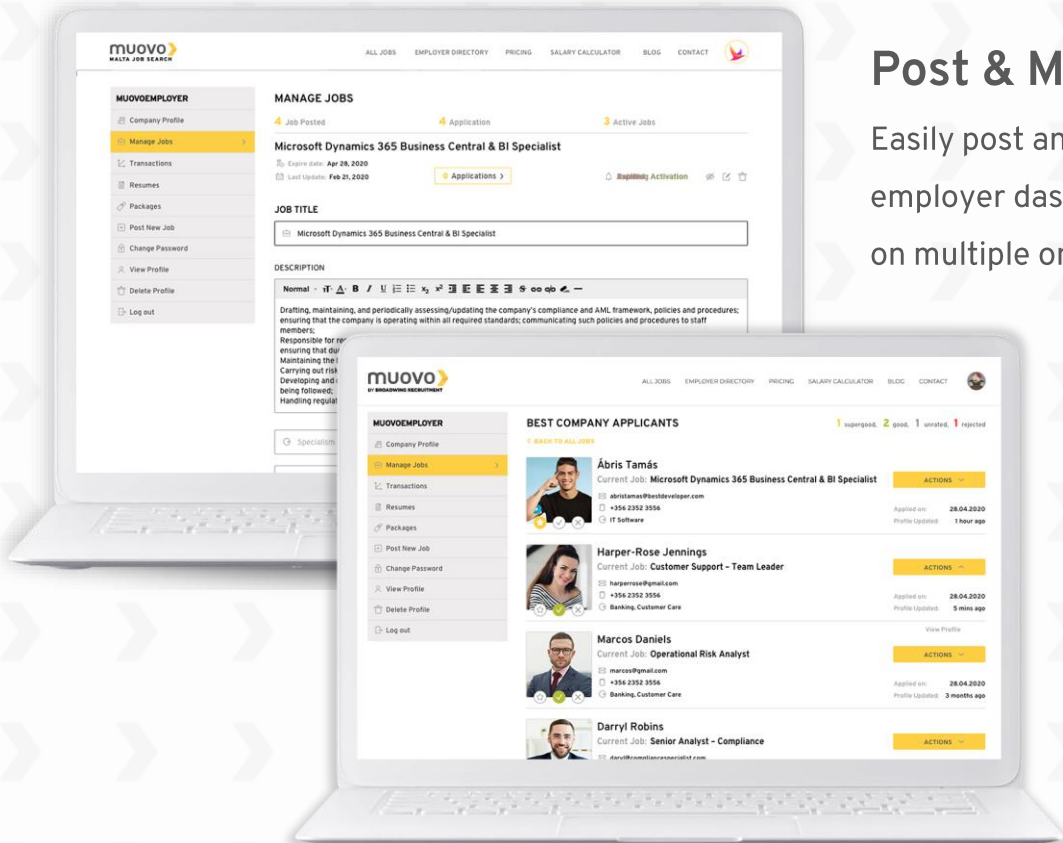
muovo
MALTA JOB SEARCH

ALL JOBS EMPLOYER DIRECTORY PRICING SALARY CALCULATOR BLOG CONTACT

MUOVOEMPLOYER
Company Profile
Manage Jobs
Transactions
Resumes
Packages
Post New Job
Change Password
View Profile
Delete Profile
Log out

MANAGE JOBS
4 Job Posted
4 Application
3 Active Jobs

Microsoft Dynamics 365 Business Central & BI Specialist
Expire date: Apr 28, 2020
Last Update: Feb 21, 2020
0 Applications
Expiring Activation

JOB TITLE
Microsoft Dynamics 365 Business Central & BI Specialist

DESCRIPTION
Normal

Drafting, maintaining, and periodically assessing/updating the company's compliance and AML framework, policies and procedures; ensuring that the company is operating within all required standards; communicating such policies and procedures to staff members;
Responsible for re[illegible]
ensuring that du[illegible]
Maintaining the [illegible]
Carrying out risk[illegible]
Developing and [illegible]
being followed;
Handling regulat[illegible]

Specialism

Post & M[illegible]
Easily post an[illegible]
employer das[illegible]
on multiple o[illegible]

muovo
BY BROADWING RECRUITMENT

ALL JOBS EMPLOYER DIRECTORY PRICING SALARY CALCULATOR BLOG CONTACT

MUOVOEMPLOYER
Company Profile
Manage Jobs
Transactions
Resumes
Packages
Post New Job
Change Password
View Profile
Delete Profile
Log out

BEST COMPANY APPLICANTS
1 supergood, 2 good, 1 unrated, 1 rejected
< BACK TO ALL JOBS

Ábris Tamás
Current Job: Microsoft Dynamics 365 Business Central & BI Specialist
abristamas@bestdeveloper.com
+356 2352 3556
IT Software
ACTIONS
Applied on: 28.04.2020
Profile Updated: 1 hour ago

Harper-Rose Jennings
Current Job: Customer Support - Team Leader
harperrose@gmail.com
+356 2352 3556
Banking, Customer Care
ACTIONS
Applied on: 28.04.2020
Profile Updated: 5 mins ago
View Profile

Marcos Daniels
Current Job: Operational Risk Analyst
marcos@gmail.com
+356 2352 3556
Banking, Customer Care
ACTIONS
Applied on: 28.04.2020
Profile Updated: 3 months ago

Darryl Robins
Current Job: Senior Analyst - Compliance
darryl@compliancespecialist.com
ACTIONS